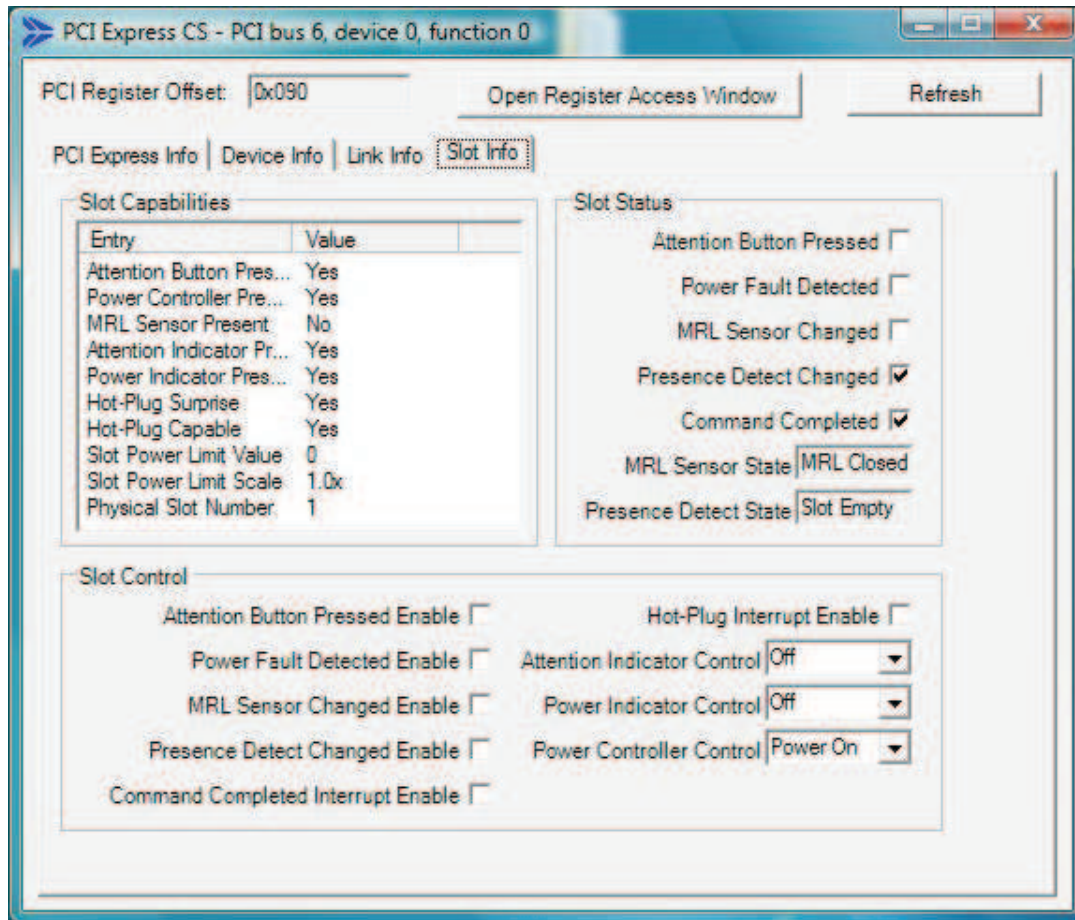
PCI Express CS - PCI bus 6, device 0, function 0

PCI Register Offset: 0x090

Open Register Access Window

Refresh

PCI Express Info | Device Info | Link Info | Slot Info

Slot Capabilities

| Entry | Value |
|---|---|
| Attention Button Pres... | Yes |
| Power Controller Pre... | Yes |
| MRL Sensor Present | No |
| Attention Indicator Pr... | Yes |
| Power Indicator Pres... | Yes |
| Hot-Plug Surprise | Yes |
| Hot-Plug Capable | Yes |
| Slot Power Limit Value | 0 |
| Slot Power Limit Scale | 1.0x |
| Physical Slot Number | 1 |

Slot Status

Attention Button Pressed

Power Fault Detected

MRL Sensor Changed

Presence Detect Changed

Command Completed

MRL Sensor State MRL Closed

Presence Detect State Slot Empty

Slot Control

Attention Button Pressed Enable

Power Fault Detected Enable

MRL Sensor Changed Enable

Presence Detect Changed Enable

Command Completed Interrupt Enable

Hot-Plug Interrupt Enable

Attention Indicator Control Off

Power Indicator Control Off

Power Controller Control Power On